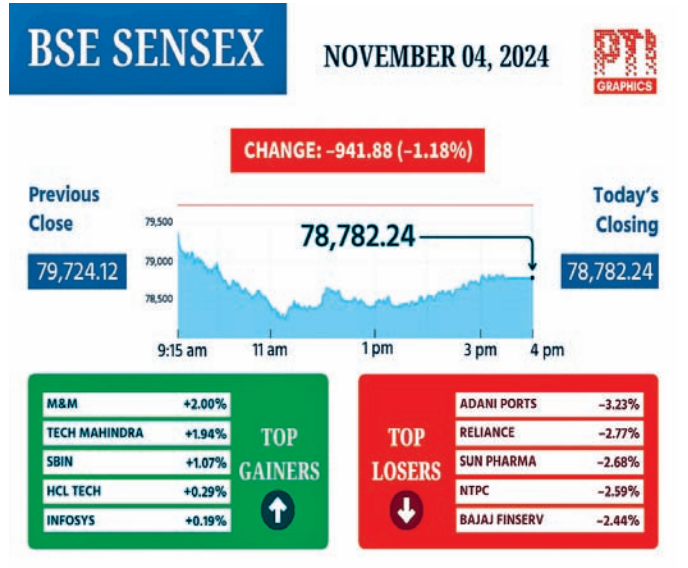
BSE SENSEX

NOVEMBER 04, 2024

PTI GRAPHICS

CHANGE: –941.88 (–1.18%)

Previous Close

79,724.12

79,500

79,000

78,500

78,782.24

Today's Closing

78,782.24

9:15 am

11 am

1 pm

3 pm

4 pm

| | |
|---|---|
| M&M | +2.00% |
| TECH MAHINDRA | +1.94% |
| SBIN | +1.07% |
| HCL TECH | +0.29% |
| INFOSYS | +0.19% |

TOP GAINERS

TOP LOSERS

| | |
|---|---|
| ADANI PORTS | –3.23% |
| RELIANCE | –2.77% |
| SUN PHARMA | –2.68% |
| NTPC | –2.59% |
| BAJAJ FINSERV | –2.44% |